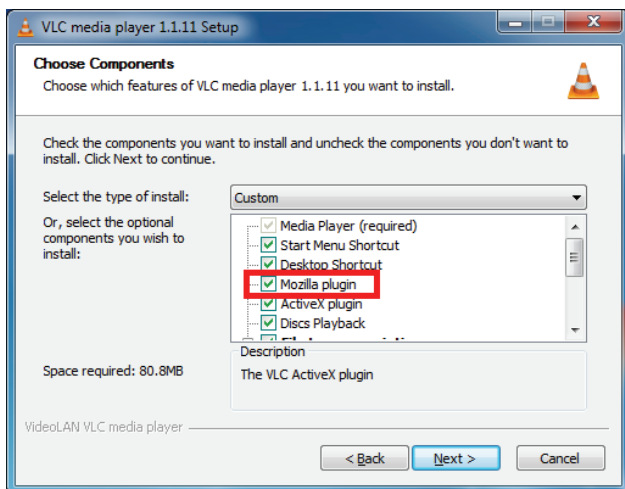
VLC media player 1.1.11 Setup

Choose Components

Choose which features of VLC media player 1.1.11 you want to install.

Check the components you want to install and uncheck the components you don't want to install. Click Next to continue.

Select the type of install:

Custom

Or, select the optional components you wish to install:

Media Player (required)
Start Menu Shortcut
Desktop Shortcut
Mozilla plugin
ActiveX plugin
Discs Playback
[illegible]

Space required: 80.8MB

Description

The VLC ActiveX plugin

VideoLAN VLC media player

< Back

Next >

Cancel